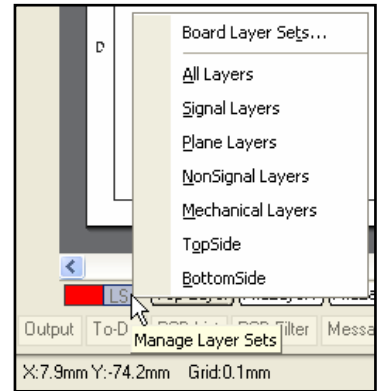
D

Board Layer Sets...

All Layers

Signal Layers

Plane Layers

NonSignal Layers

Mechanical Layers

TopSide

BottomSide

LS

Output To-D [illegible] PCB List PCB Filter Messa

Manage Layer Sets

X:7.9mm Y:-74.2mm Grid:0.1mm